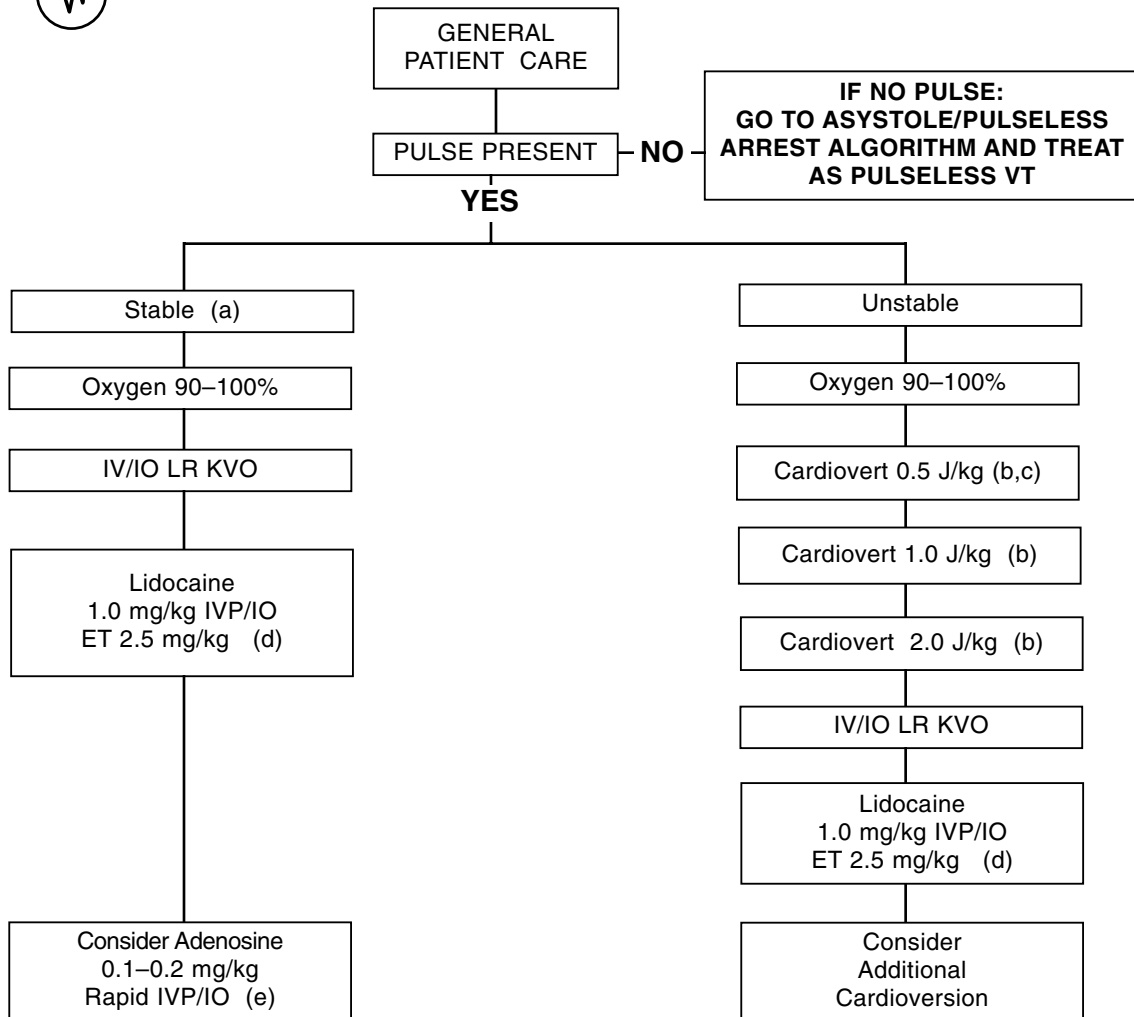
GENERAL PATIENT CARE

PULSE PRESENT

NO

IF NO PULSE: GO TO ASYSTOLE/PULSELESS ARREST ALGORITHM AND TREAT AS PULSELESS VT

YES

Stable (a)

Oxygen 90–100%

IV/IO LR KVO

Lidocaine 1.0 mg/kg IVP/IO ET 2.5 mg/kg (d)

Consider Adenosine 0.1–0.2 mg/kg Rapid IVP/IO (e)

Unstable

Oxygen 90–100%

Cardiovert 0.5 J/kg (b,c)

Cardiovert 1.0 J/kg (b)

Cardiovert 2.0 J/kg (b)

IV/IO LR KVO

Lidocaine 1.0 mg/kg IVP/IO ET 2.5 mg/kg (d)

Consider Additional Cardioversion